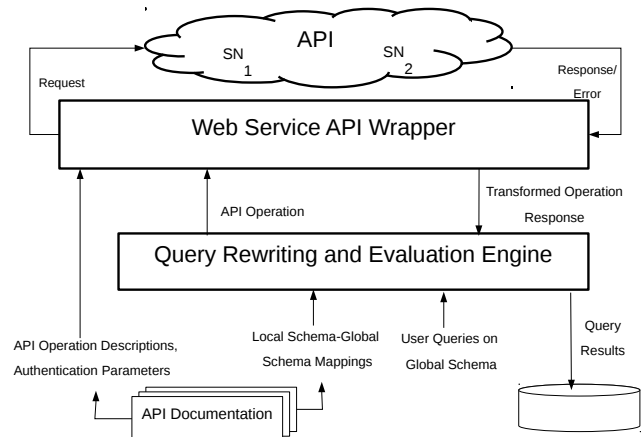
API

SN 1

SN 2

Request

Response/ Error

Web Service API Wrapper

API Operation

Transformed Operation Response

Query Rewriting and Evaluation Engine

API Operation Descriptions, Authentication Parameters

Local Schema-Global Schema Mappings

User Queries on Global Schema

Query Results

API Documentation